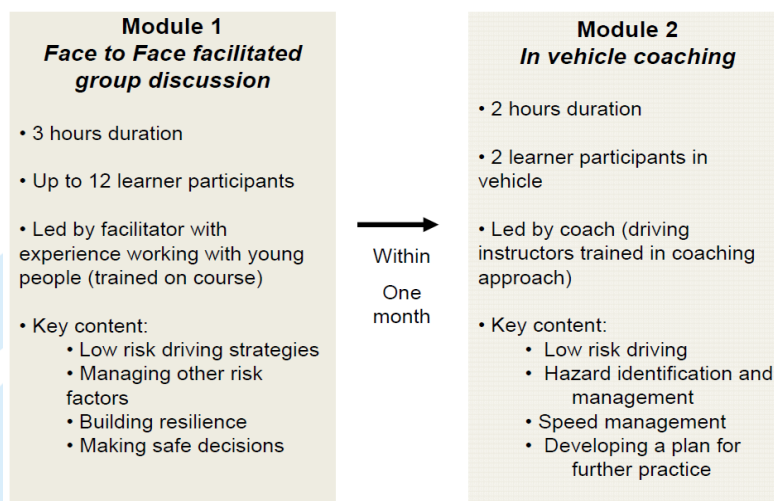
Module 1
Face to Face facilitated group discussion

• 3 hours duration

• Up to 12 learner participants

• Led by facilitator with experience working with young people (trained on course)

• Key content:
• Low risk driving strategies
• Managing other risk factors
• Building resilience
• Making safe decisions

Within

One month

Module 2
In vehicle coaching

• 2 hours duration

• 2 learner participants in vehicle

• Led by coach (driving instructors trained in coaching approach)

• Key content:
• Low risk driving
• Hazard identification and management
• Speed management
• Developing a plan for further practice